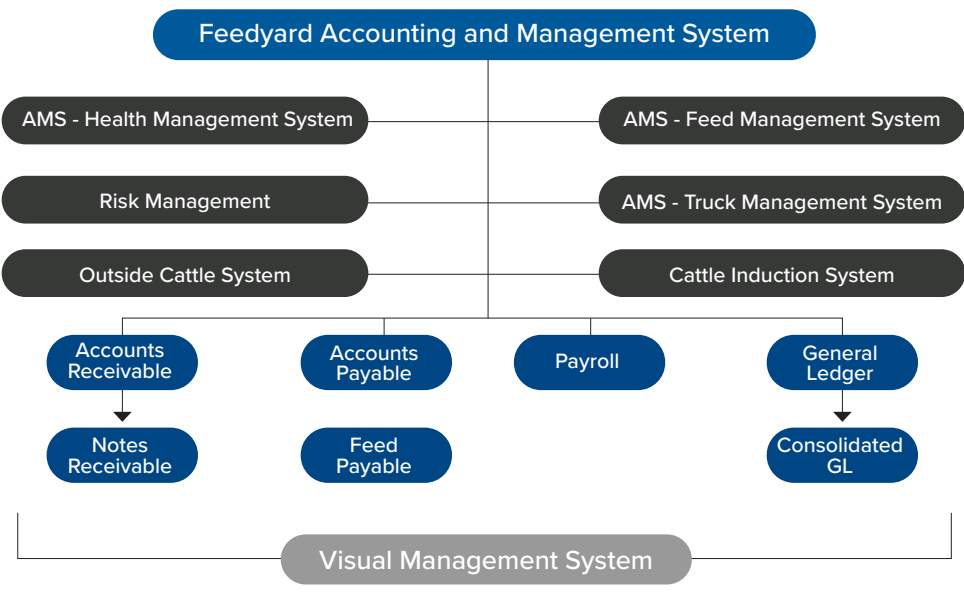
Feedyard Accounting and Management System

AMS - Health Management System

AMS - Feed Management System

Risk Management

AMS - Truck Management System

Outside Cattle System

Cattle Induction System

Accounts Receivable

Accounts Payable

Payroll

General Ledger

Notes Receivable

Feed Payable

Consolidated GL

Visual Management System